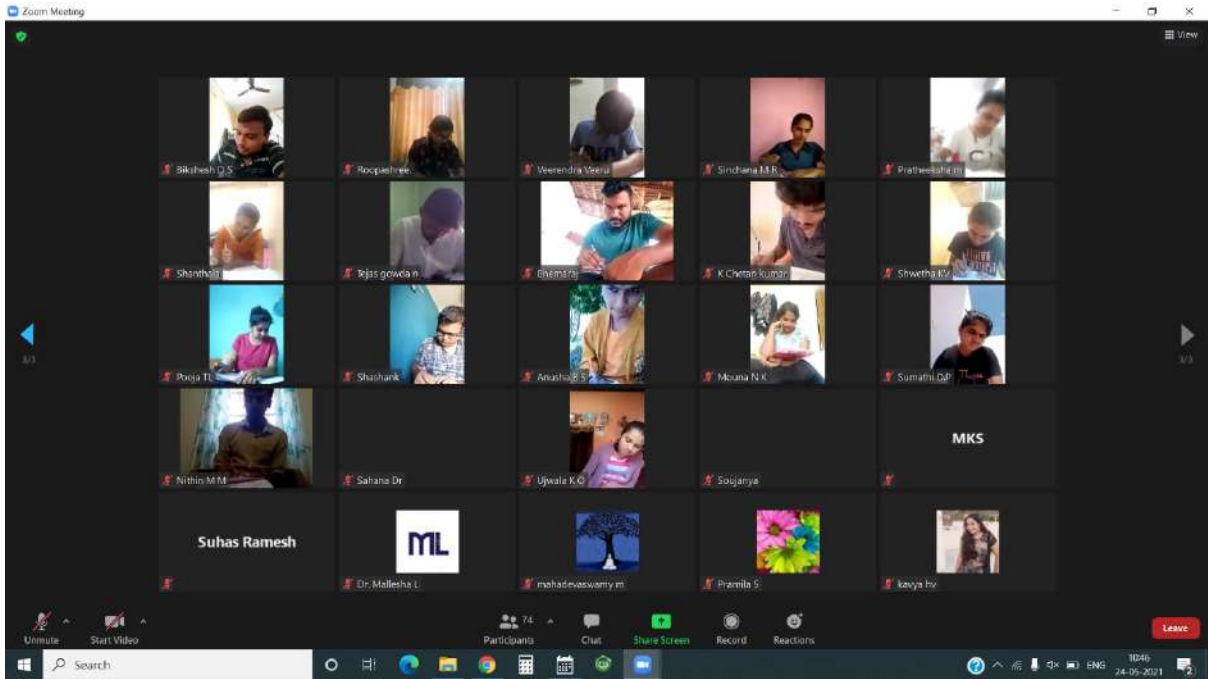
Zoom Meeting

View

Bikshesh D S
Roopashree
Veerendra Veeru
Sinchana M R
Pratheeksha m
Shanthala
Tejas gowda n
Bhemaraj
K Chetan kumar
Shwetha KV
Pooja TL
Shashank
Anusha B S
Mouna N K
Sumathi D P
Nithin M M
Sahana Dr
Ujwala K O
Soujanya
MKS
Suhas Ramesh
ML
Dr. Mallesha L
mahadevaswamy m
Pramila S
kavya hv

3/3
3/3

Unmute
Start Video
74
Participants
Chat
Share Screen
Record
Reactions
Leave

Search
ENG
10:46
24-05-2021